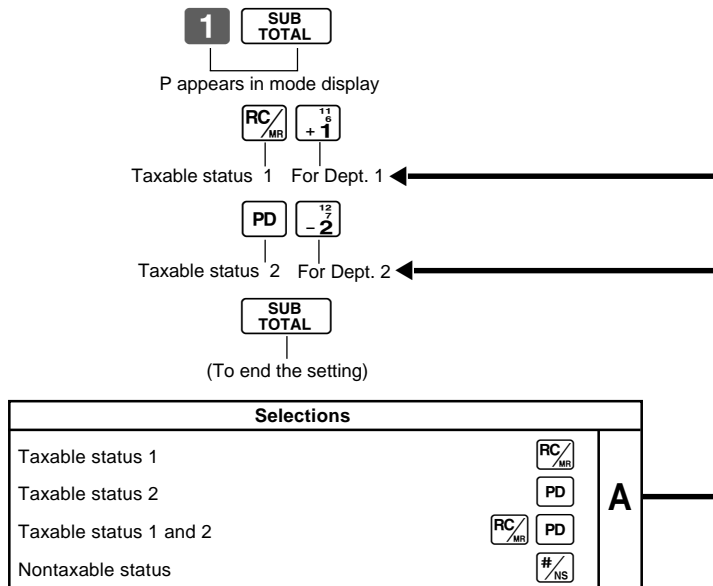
1 SUB TOTAL

P appears in mode display

RC/MR  + 1 (11, 6)

Taxable status 1  For Dept. 1

PD  − 2 (12, 7)

Taxable status 2  For Dept. 2

SUB TOTAL

(To end the setting)

| Selections | | |
|---|---|---|
| Taxable status 1 | RC/MR | A |
| Taxable status 2 | PD | |
| Taxable status 1 and 2 | RC/MR PD | |
| Nontaxable status | #/NS | |